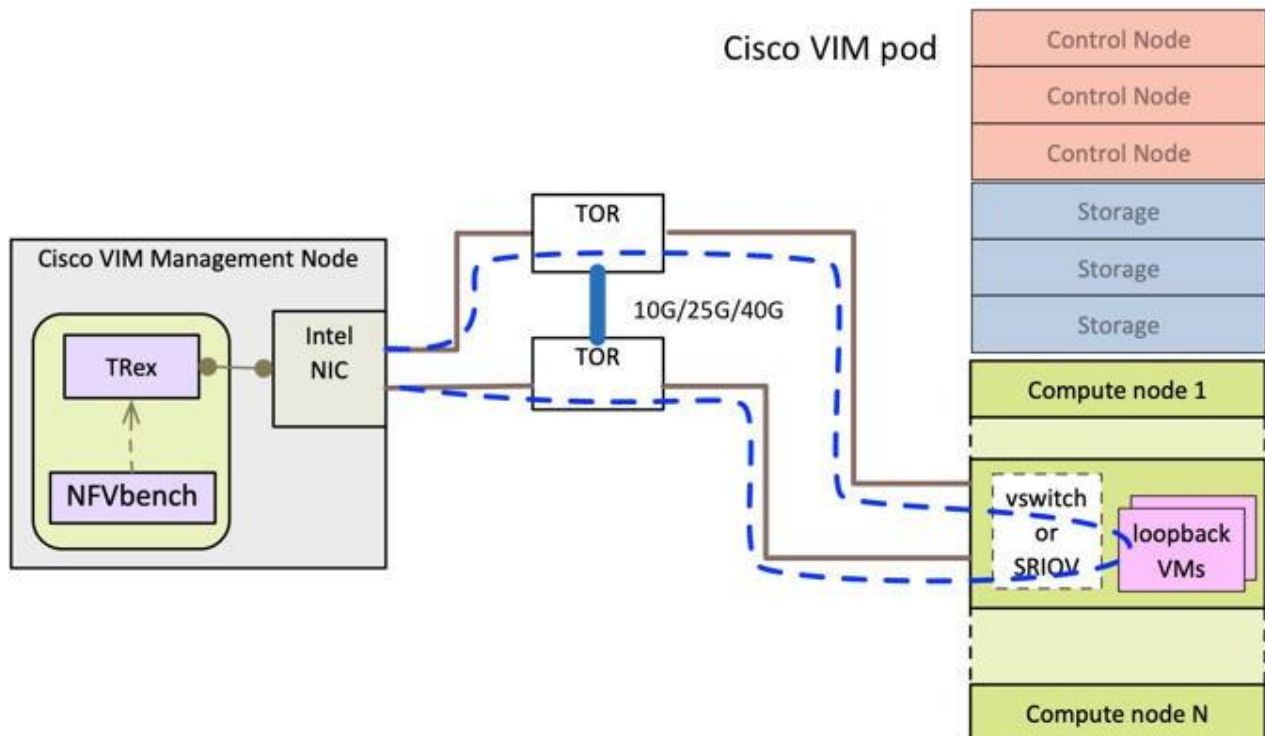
Cisco VIM pod

Control Node
Control Node
Control Node
Storage
Storage
Storage

Cisco VIM Management Node

TRex

NFVbench

Intel NIC

TOR

10G/25G/40G

TOR

Compute node 1

vswitch or SRIOV

loopback VMs

Compute node N